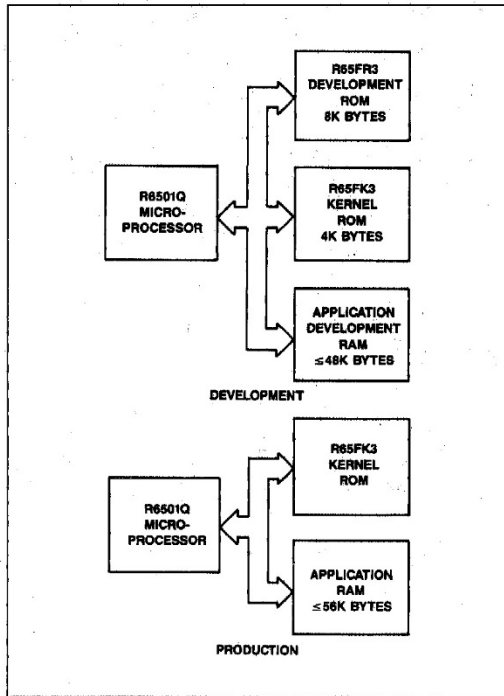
R65FR3
DEVELOPMENT
ROM
8K BYTES

R6501Q
MICROPROCESSOR

R65FK3
KERNEL
ROM
4K BYTES

APPLICATION
DEVELOPMENT
RAM
≤48K BYTES

DEVELOPMENT

R65FK3
KERNEL
ROM

R6501Q
MICROPROCESSOR

APPLICATION
RAM
≤56K BYTES

PRODUCTION